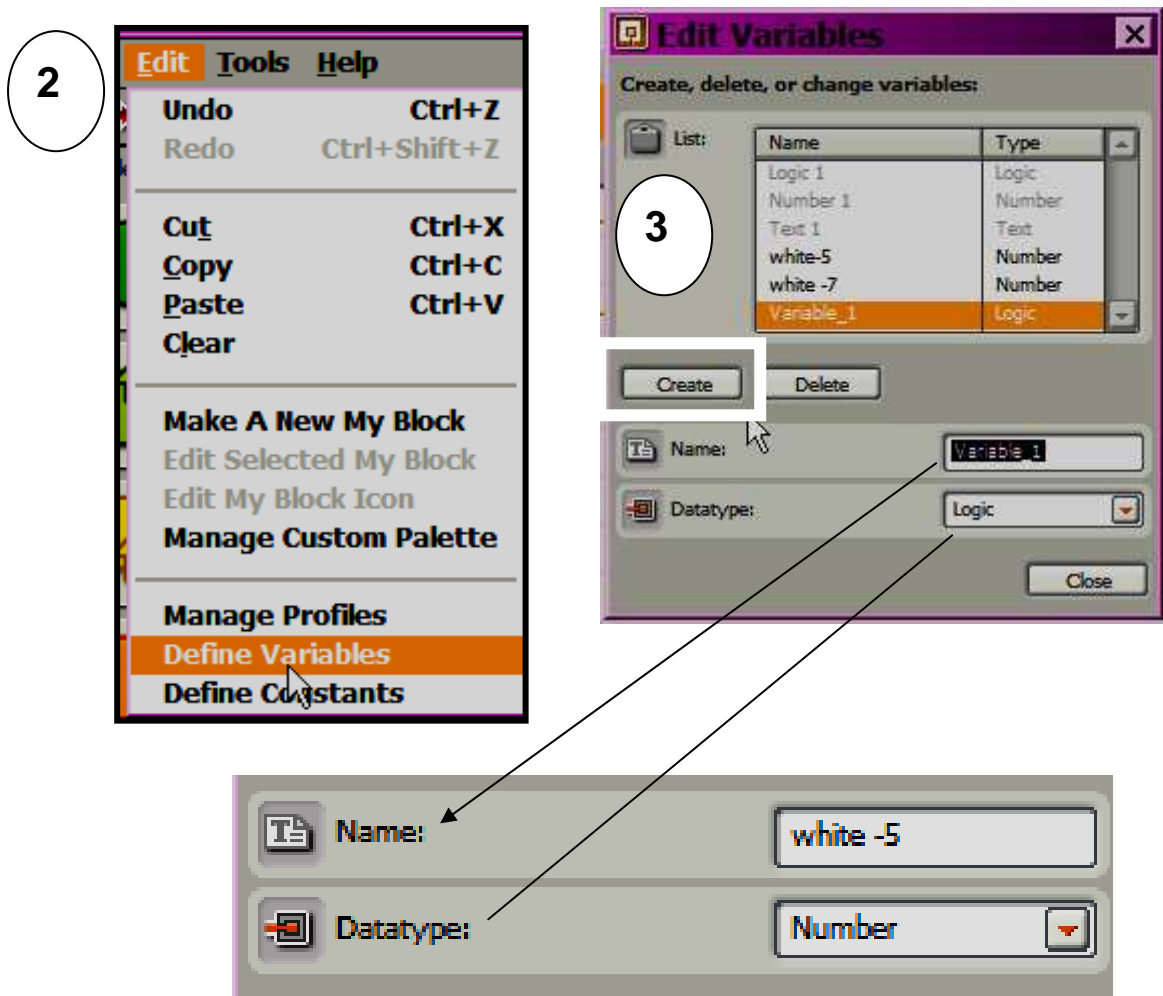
2

Edit Tools Help

Undo Ctrl+Z
Redo Ctrl+Shift+Z

Cut Ctrl+X
Copy Ctrl+C
Paste Ctrl+V
Clear

Make A New My Block
Edit Selected My Block
Edit My Block Icon
Manage Custom Palette

Manage Profiles
Define Variables
Define Constants

Edit Variables

Create, delete, or change variables:

List:

| Name | Type |
|---|---|
| Logic 1 | Logic |
| Number 1 | Number |
| Text 1 | Text |
| white-5 | Number |
| white -7 | Number |
| Variable_1 | Logic |

3

Create Delete

Name: Variable_1

Datatype: Logic

Close

Name: white -5

Datatype: Number